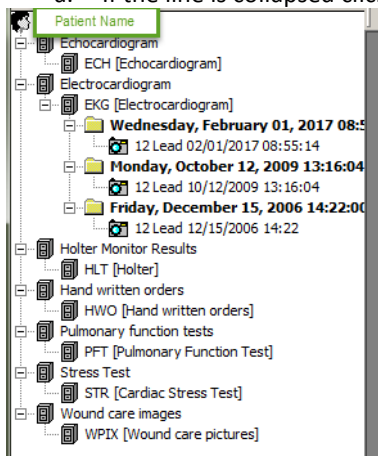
a. If the line is collapsed click

Patient Name

Echocardiogram
ECH [Echocardiogram]
Electrocardiogram
EKG [Electrocardiogram]
Wednesday, February 01, 2017 08:5
12 Lead 02/01/2017 08:55:14
Monday, October 12, 2009 13:16:04
12 Lead 10/12/2009 13:16:04
Friday, December 15, 2006 14:22:00
12 Lead 12/15/2006 14:22
Holter Monitor Results
HLT [Holter]
Hand written orders
HWO [Hand written orders]
Pulmonary function tests
PFT [Pulmonary Function Test]
Stress Test
STR [Cardiac Stress Test]
Wound care images
WPIX [Wound care pictures]